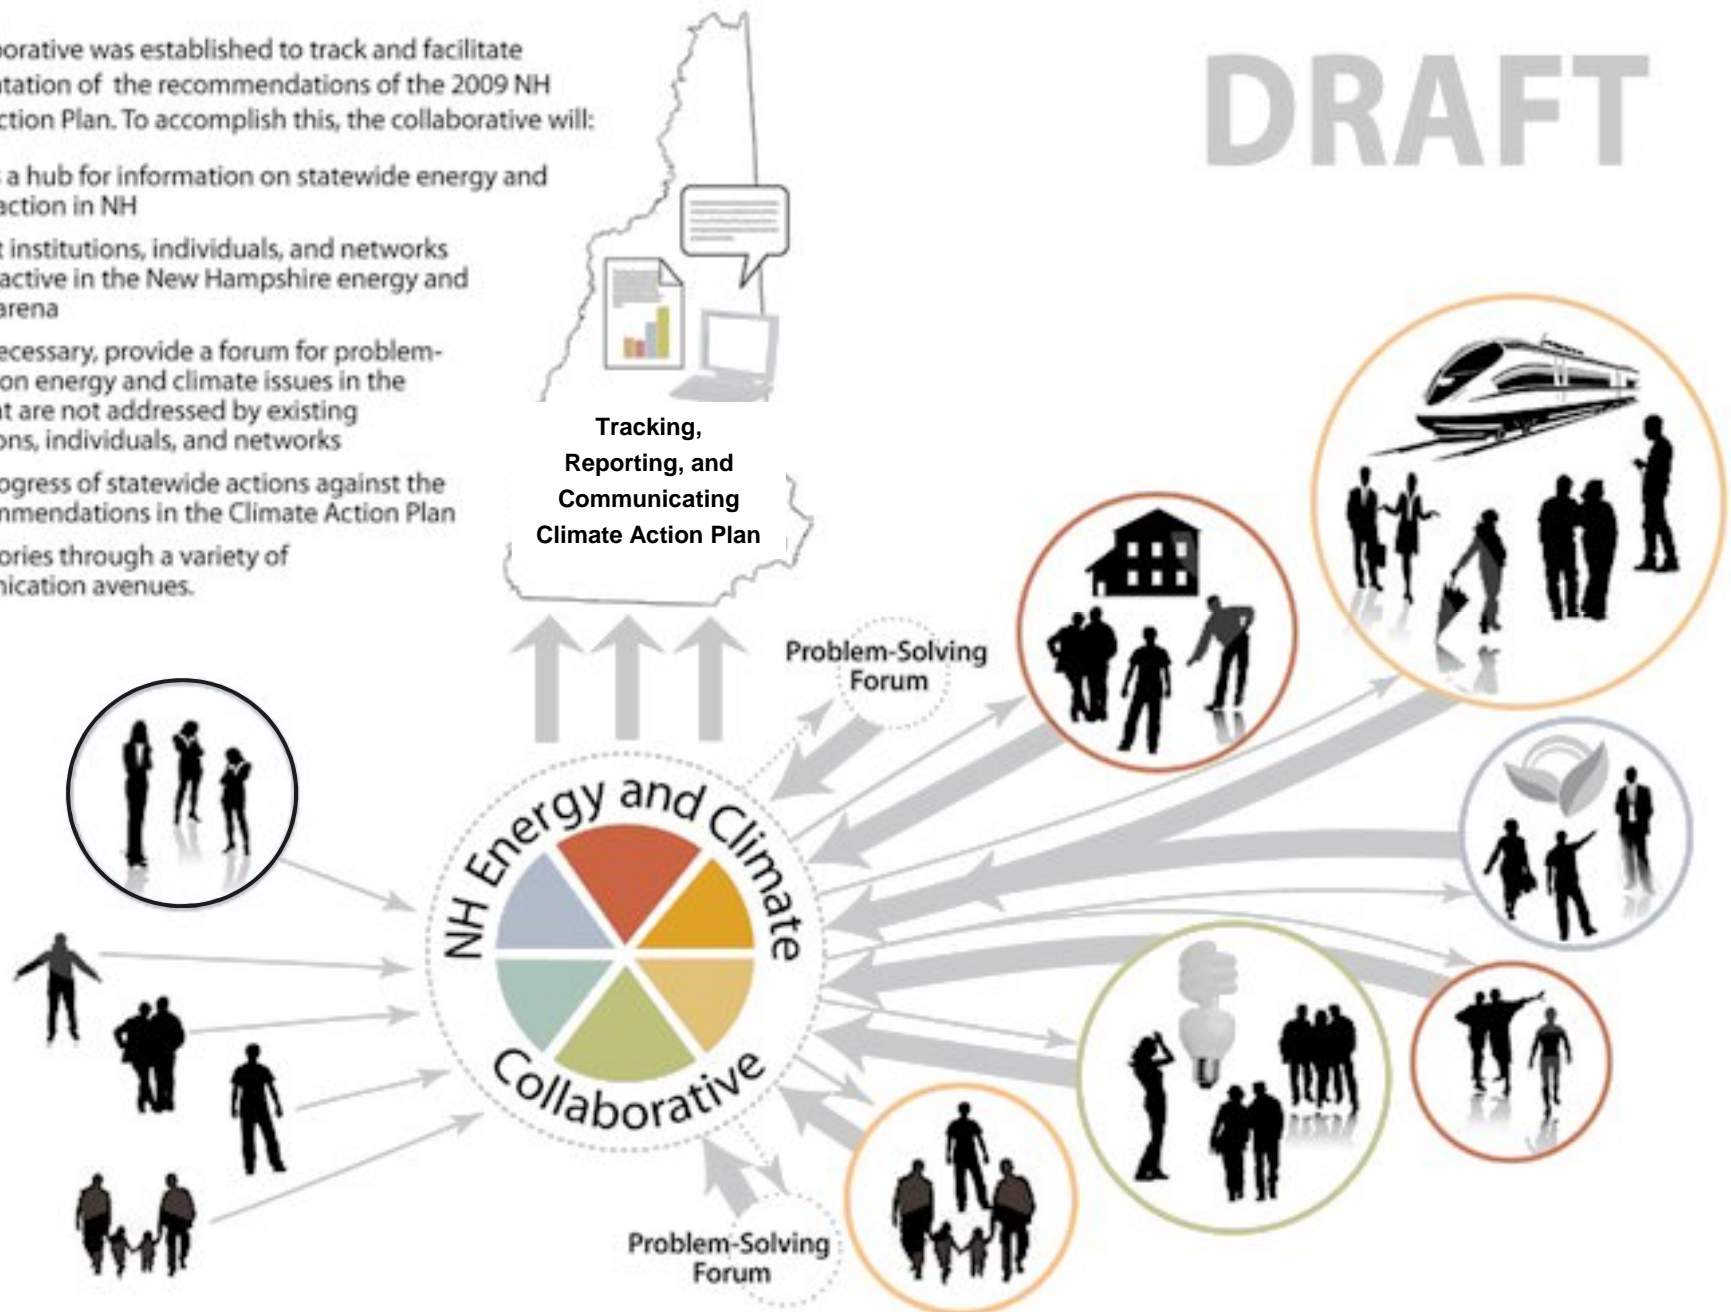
borative was established to track and facilitate tation of the recommendations of the 2009 NH ction Plan. To accomplish this, the collaborative will:

a hub for information on statewide energy and action in NH

t institutions, individuals, and networks active in the New Hampshire energy and arena

ecessary, provide a forum for problem- on energy and climate issues in the t are not addressed by existing ons, individuals, and networks

ogress of statewide actions against the nmendations in the Climate Action Plan

ories through a variety of nication avenues.

DRAFT

Tracking, Reporting, and Communicating Climate Action Plan

Problem-Solving Forum

NH Energy and Climate Collaborative

Problem-Solving Forum